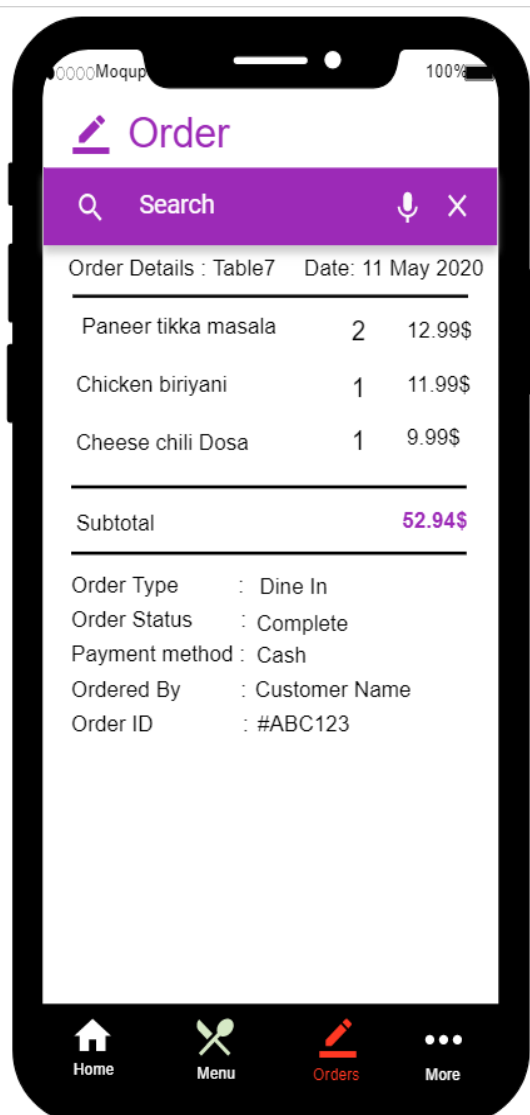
●○○○○Moqup 100%

Order

Search

Order Details : Table7 Date: 11 May 2020

| Paneer tikka masala | 2 | 12.99$ |
|---|---|---|
| Chicken biriyani | 1 | 11.99$ |
| Cheese chili Dosa | 1 | 9.99$ |

Subtotal 52.94$

Order Type : Dine In
Order Status : Complete
Payment method : Cash
Ordered By : Customer Name
Order ID : #ABC123

Home Menu Orders More